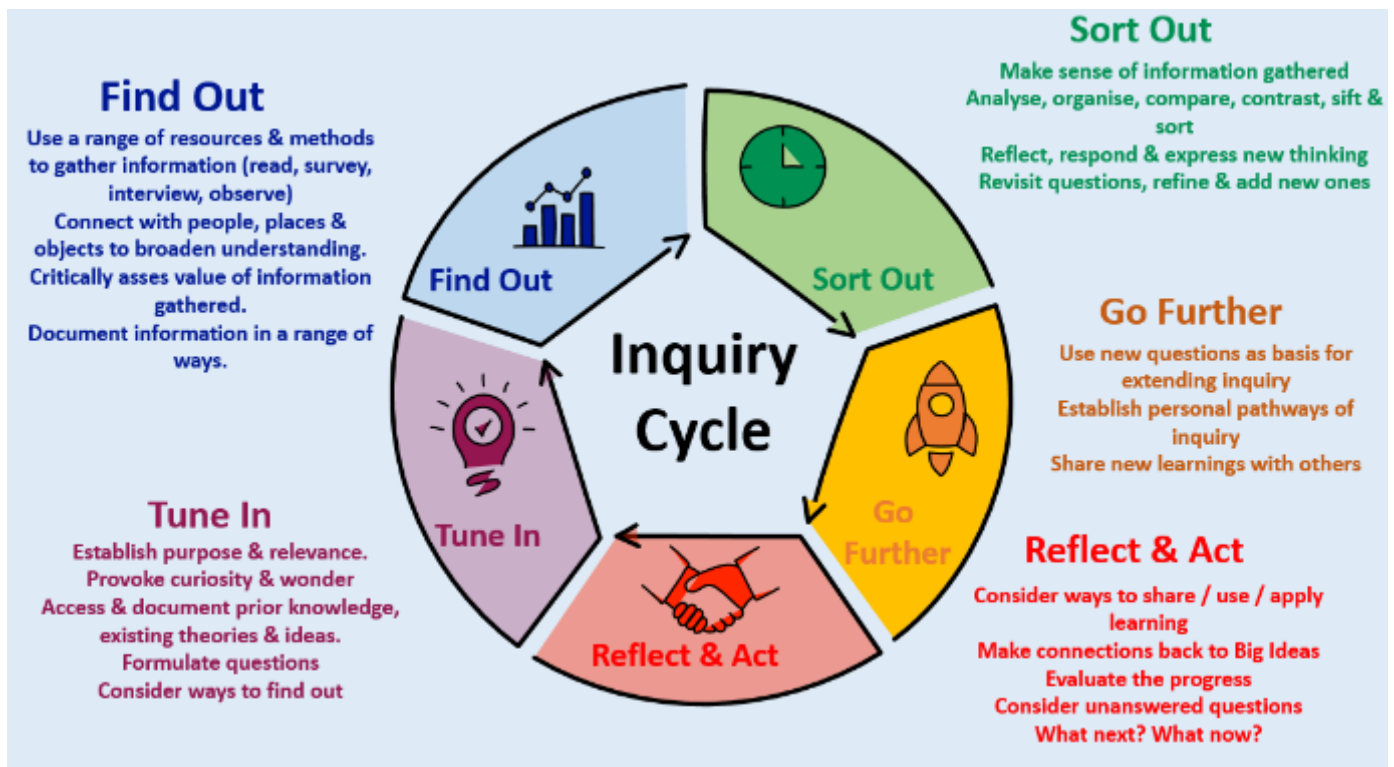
Find Out

Use a range of resources & methods to gather information (read, survey, interview, observe)
Connect with people, places & objects to broaden understanding.
Critically asses value of information gathered.
Document information in a range of ways.

Sort Out

Make sense of information gathered
Analyse, organise, compare, contrast, sift & sort
Reflect, respond & express new thinking
Revisit questions, refine & add new ones

Find Out

Sort Out

Inquiry Cycle

Go Further

Use new questions as basis for extending inquiry
Establish personal pathways of inquiry
Share new learnings with others

Tune In

Go Further

Tune In

Establish purpose & relevance.
Provoke curiosity & wonder
Access & document prior knowledge, existing theories & ideas.
Formulate questions
Consider ways to find out

Reflect & Act

Reflect & Act

Consider ways to share / use / apply learning
Make connections back to Big Ideas
Evaluate the progress
Consider unanswered questions
What next? What now?